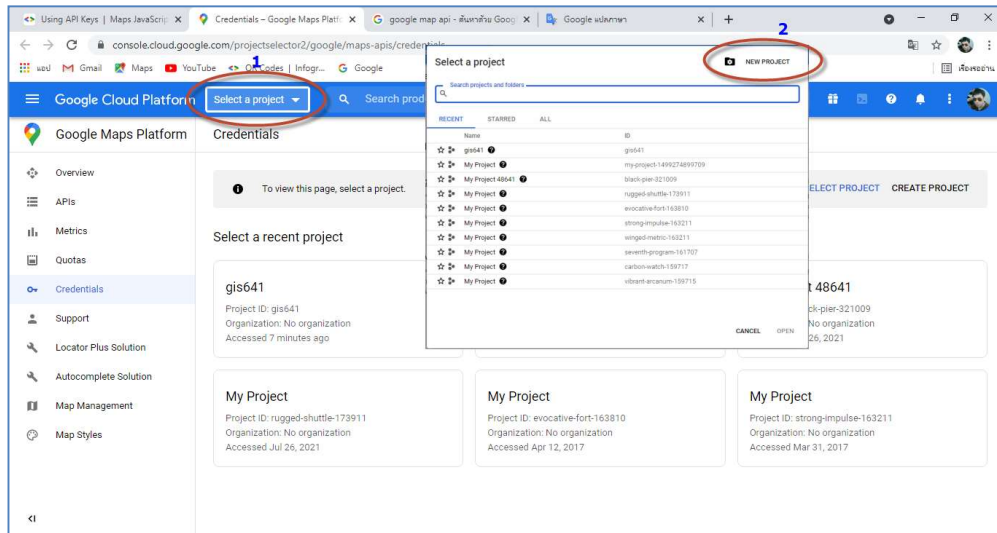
Using API Keys | Maps JavaScrip ×
Credentials – Google Maps Platfo ×
google map api - ค้นหาด้วย Goog ×
Google แปลภาษา ×
+

console.cloud.google.com/projectselector2/google/maps-apis/credentials

แอป Gmail Maps YouTube QR Codes | Infogr... Google
เรื่องรออ่าน

Google Cloud Platform
1
Select a project
Search prod

Google Maps Platform
Credentials

Overview
APIs
Metrics
Quotas
Credentials
Support
Locator Plus Solution
Autocomplete Solution
Map Management
Map Styles

To view this page, select a project.
ELECT PROJECT CREATE PROJECT

Select a recent project

gis641
Project ID: gis641
Organization: No organization
Accessed 7 minutes ago

t 48641
ck-pier-321009
No organization
26, 2021

My Project
Project ID: rugged-shuttle-173911
Organization: No organization
Accessed Jul 26, 2021

My Project
Project ID: evocative-fort-163810
Organization: No organization
Accessed Apr 12, 2017

My Project
Project ID: strong-impulse-163211
Organization: No organization
Accessed Mar 31, 2017

Select a project
2
NEW PROJECT
Search projects and folders
RECENT STARRED ALL

| Name | ID |
|---|---|
| gis641 | gis641 |
| My Project | my-project-1499274899709 |
| My Project 48641 | black-pier-321009 |
| My Project | rugged-shuttle-173911 |
| My Project | evocative-fort-163810 |
| My Project | strong-impulse-163211 |
| My Project | winged-metric-163211 |
| My Project | seventh-program-161707 |
| My Project | carbon-watch-159717 |
| My Project | vibrant-arcanum-159715 |

CANCEL OPEN